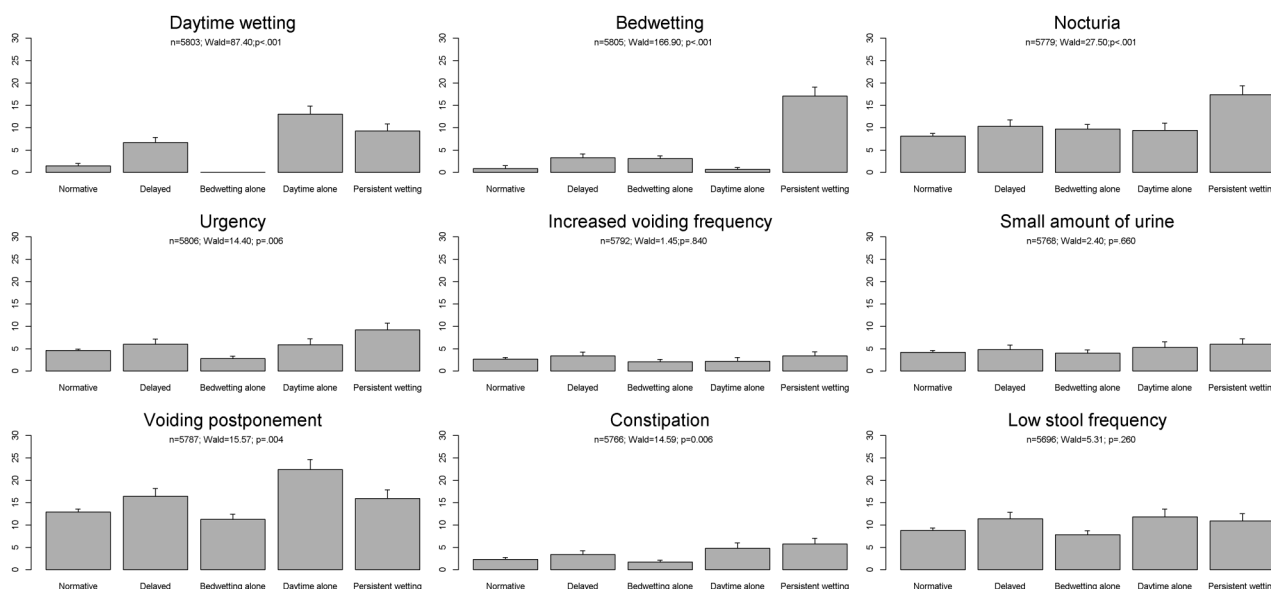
Daytime wetting
n=5803; Wald=87.40;p<.001
30
25
20
15
10
5
0
Normative
Delayed
Bedwetting alone
Daytime alone
Persistent wetting

Bedwetting
n=5805; Wald=166.90; p<.001
30
25
20
15
10
5
0
Normative
Delayed
Bedwetting alone
Daytime alone
Persistent wetting

Nocturia
n=5779; Wald=27.50;p<.001
30
25
20
15
10
5
0
Normative
Delayed
Bedwetting alone
Daytime alone
Persistent wettin

Urgency
n=5806; Wald=14.40; p=.006
30
25
20
15
10
5
0
Normative
Delayed
Bedwetting alone
Daytime alone
Persistent wetting

Increased voiding frequency
n=5792; Wald=1.45;p=.840
30
25
20
15
10
5
0
Normative
Delayed
Bedwetting alone
Daytime alone
Persistent wetting

Small amount of urine
n=5768; Wald=2.40; p=.660
30
25
20
15
10
5
0
Normative
Delayed
Bedwetting alone
Daytime alone
Persistent wettin

Voiding postponement
n=5787; Wald=15.57; p=.004
30
25
20
15
10
5
0
Normative
Delayed
Bedwetting alone
Daytime alone
Persistent wetting

Constipation
n=5766; Wald=14.59; p=0.006
30
25
20
15
10
5
0
Normative
Delayed
Bedwetting alone
Daytime alone
Persistent wetting

Low stool frequency
n=5696; Wald=5.31; p=.260
30
25
20
15
10
5
0
Normative
Delayed
Bedwetting alone
Daytime alone
Persistent wettin